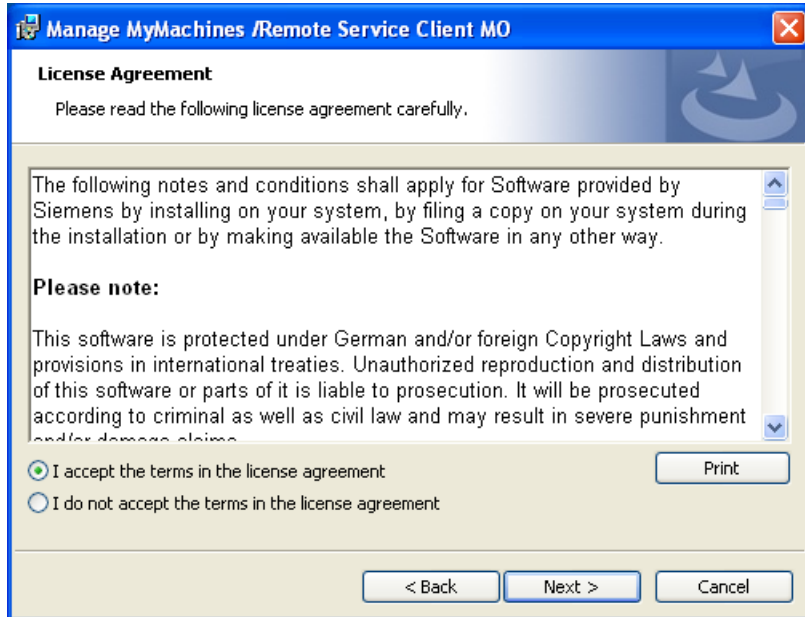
Manage MyMachines /Remote Service Client MO

License Agreement

Please read the following license agreement carefully.

The following notes and conditions shall apply for Software provided by Siemens by installing on your system, by filing a copy on your system during the installation or by making available the Software in any other way.

Please note:

This software is protected under German and/or foreign Copyright Laws and provisions in international treaties. Unauthorized reproduction and distribution of this software or parts of it is liable to prosecution. It will be prosecuted according to criminal as well as civil law and may result in severe punishment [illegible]

I accept the terms in the license agreement

I do not accept the terms in the license agreement

Print

< Back

Next >

Cancel